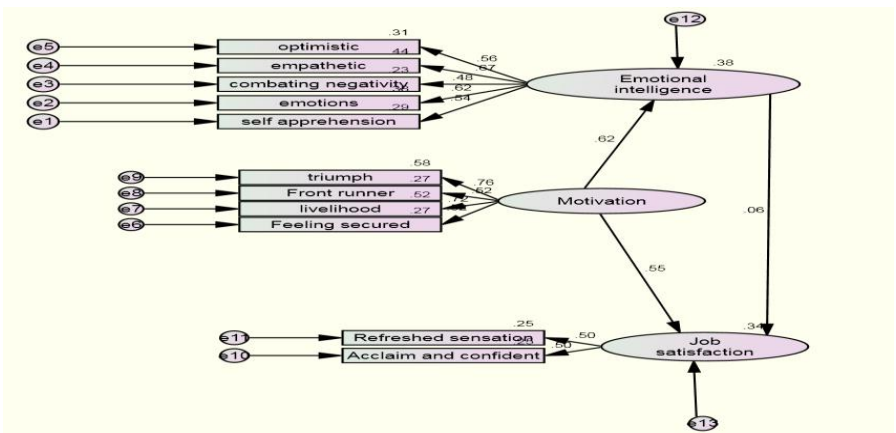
e12

.31
e5 optimistic .44
e4 empathetic .23
e3 combating negativity .34
e2 emotions .29
e1 self apprehension

.56
.67
.48
.62
.54

Emotional intelligence .38

.62

.58
e9 triumph .27
e8 Front runner .52
e7 livelihood .27
e6 Feeling secured

.76
.62
.72
.52

Motivation

.06

.55

.25
e11 Refreshed sensation .25
e10 Acclaim and confident

.50
.50

Job satisfaction .34

e13